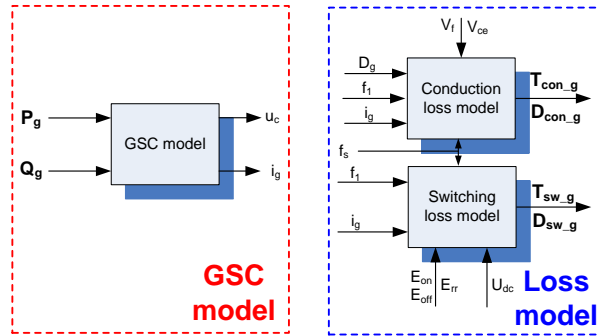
$P_g$
$Q_g$
GSC model
$u_c$
$i_g$

GSC model

$V_f$ $V_{ce}$
$D_g$
$f_1$
$i_g$
Conduction loss model
$T_{con\_g}$
$D_{con\_g}$
$f_s$
$f_1$
$i_g$
Switching loss model
$T_{sw\_g}$
$D_{sw\_g}$
$E_{on}$
$E_{off}$
$E_{rr}$
$U_{dc}$

Loss model